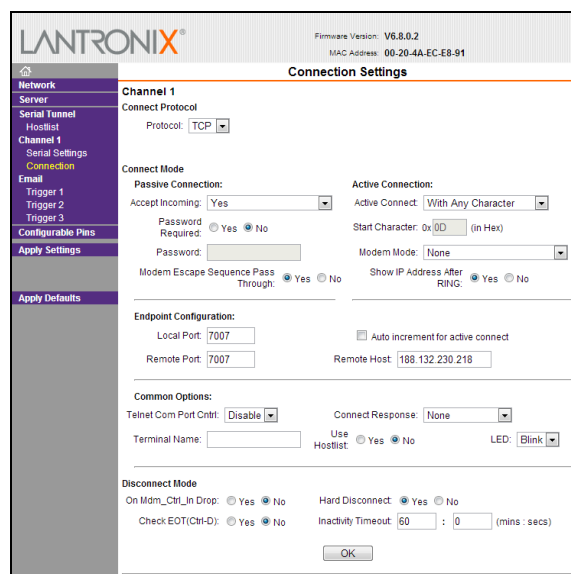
LANTRONIX®

Firmware Version: V6.8.0.2
MAC Address: 00-20-4A-EC-E8-91

Network
Server
Serial Tunnel
Hostlist
Channel 1
Serial Settings
Connection
Email
Trigger 1
Trigger 2
Trigger 3
Configurable Pins
Apply Settings

Apply Defaults

Connection Settings

Channel 1
Connect Protocol
Protocol: TCP

Connect Mode
Passive Connection:
Accept Incoming: Yes
Password Required: Yes No
Password:
Modem Escape Sequence Pass Through: Yes No

Active Connection:
Active Connect: With Any Character
Start Character: 0x 0D (in Hex)
Modem Mode: None
Show IP Address After RING: Yes No

Endpoint Configuration:
Local Port: 7007
Auto increment for active connect
Remote Port: 7007
Remote Host: 188.132.230.218

Common Options:
Telnet Com Port Cntrl: Disable
Connect Response: None
Terminal Name:
Use Hostlist: Yes No
LED: Blink

Disconnect Mode
On Mdm_Ctrl_In Drop: Yes No
Hard Disconnect: Yes No
Check EOT(Ctrl-D): Yes No
Inactivity Timeout: 60 : 0 (mins : secs)

OK